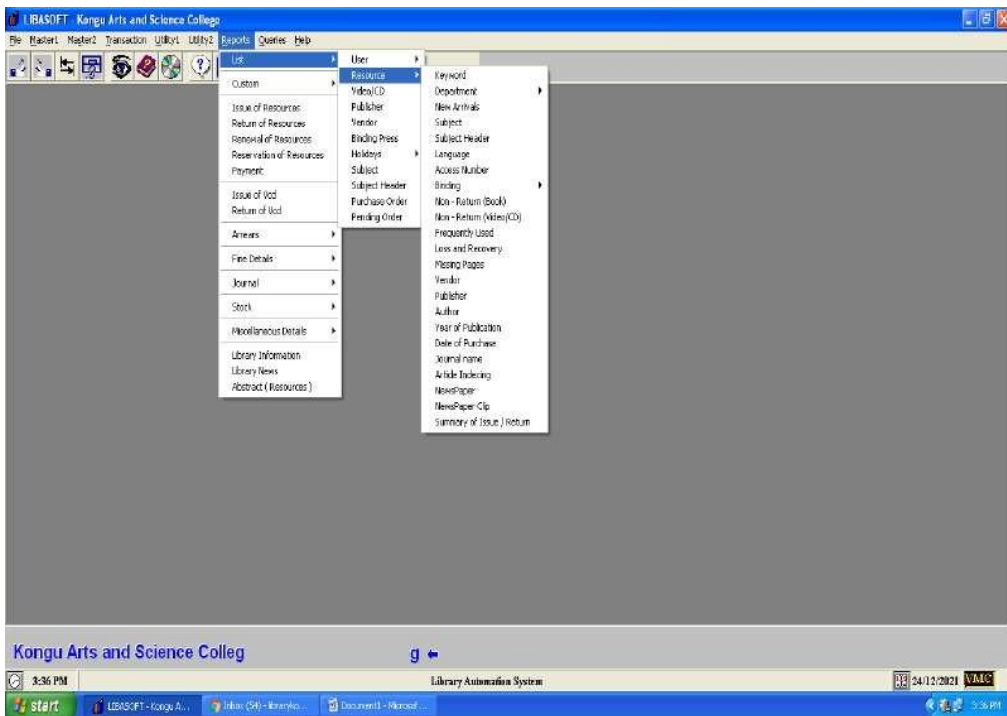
LIBASOFT - Kongu Arts and Science College

File Master1 Master2 Transaction Utility1 Utility2 Reports Queries Help

List
Custom
Issue of Resources
Return of Resources
Renewal of Resources
Reservation of Resources
Payment
Issue of Vcd
Return of Vcd
Arrears
Fine Details
Journal
Stock
Miscellaneous Details
Library Information
Library News
Abstract ( Resources )

User
Resource
Video/CD
Publisher
Vendor
Binding Press
Holidays
Subject
Subject Header
Purchase Order
Pending Order

Keyword
Department
New Arrivals
Subject
Subject Header
Language
Access Number
Binding
Non - Return (Book)
Non - Return (Video/CD)
Frequently Used
Loss and Recovery
Missing Pages
Vendor
Publisher
Author
Year of Publication
Date of Purchase
Journal name
Article Indexing
NewsPaper
NewsPaper Clip
Summary of Issue / Return

Kongu Arts and Science Colleg

g ←

3:36 PM

Library Automation System

24/12/2021 VMC

start LIBASOFT - Kongu A... Inbox (54) - librarykn... Document1 - Microsof...

3:36 PM